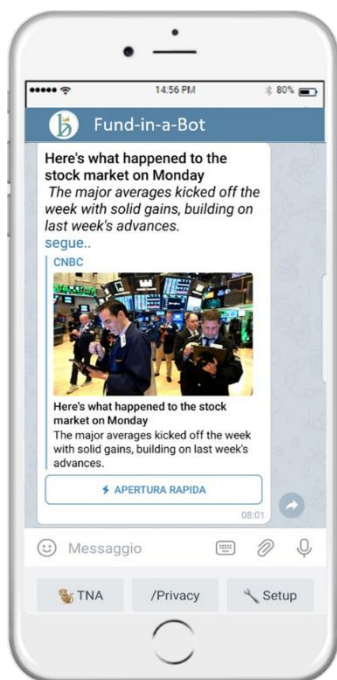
••••• 14:56 PM 80%

Fund-in-a-Bot

Here's what happened to the stock market on Monday

The major averages kicked off the week with solid gains, building on last week's advances.

segue..

CNBC

Here's what happened to the stock market on Monday

The major averages kicked off the week with solid gains, building on last week's advances.

⚡ APERTURA RAPIDA

08:01

Messaggio

TNA

/Privacy

Setup